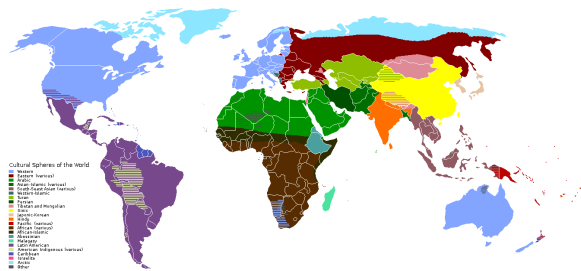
Cultural Spheres of the World
Western
Eastern (various)
Arabic
Asian-Islamic (various)
South-East Asian (various)
Western-Islamic
Turkic
Persian
Tibetan and Mongolian
Hindu
Sinitic-Korean
Buddhist
Pacific (various)
African (various)
African-Islamic
Abyssinian
Malagasy
Latin American
American Indigenous (various)
Caribbean
Israelite
Anuta
Other